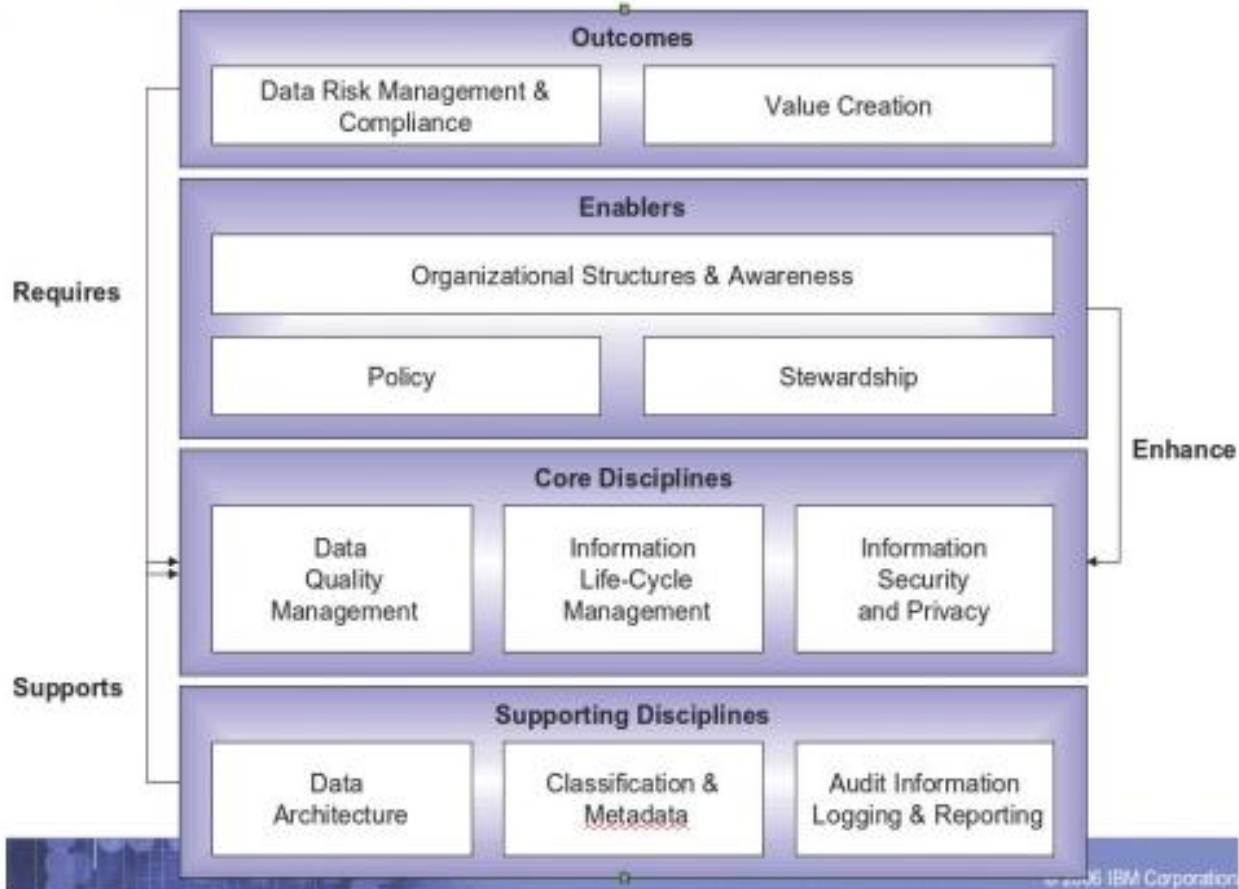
Outcomes

Data Risk Management & Compliance

Value Creation

Enablers

Organizational Structures & Awareness

Policy

Stewardship

Requires

Enhance

Core Disciplines

Data Quality Management

Information Life-Cycle Management

Information Security and Privacy

Supports

Supporting Disciplines

Data Architecture

Classification & Metadata

Audit Information Logging & Reporting

© 2006 IBM Corporation